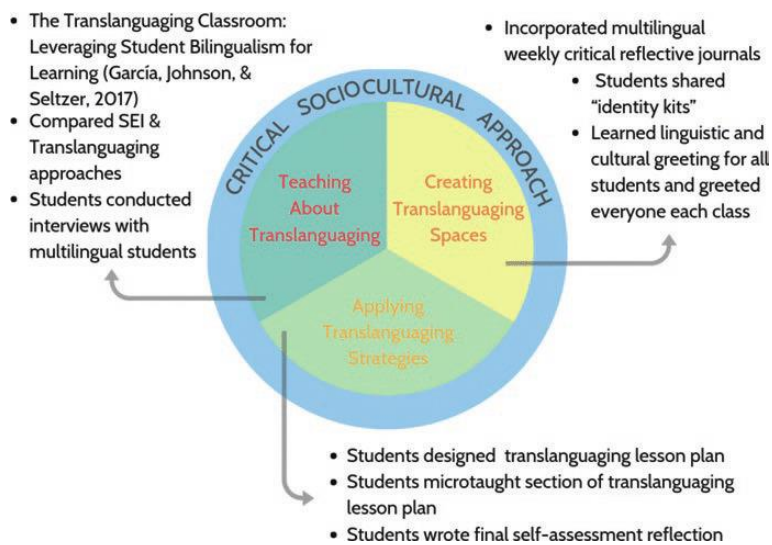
• The Translanguaging Classroom: Leveraging Student Bilingualism for Learning (García, Johnson, & Seltzer, 2017)
• Compared SEI & Translanguaging approaches
• Students conducted interviews with multilingual students

• Incorporated multilingual weekly critical reflective journals
• Students shared "identity kits"
• Learned linguistic and cultural greeting for all students and greeted everyone each class

CRITICAL SOCIOCULTURAL APPROACH

Teaching About Translanguaging

Creating Translanguaging Spaces

Applying Translanguaging Strategies

• Students designed translanguaging lesson plan
• Students microtaught section of translanguaging lesson plan
• Students wrote final self-assessment reflection